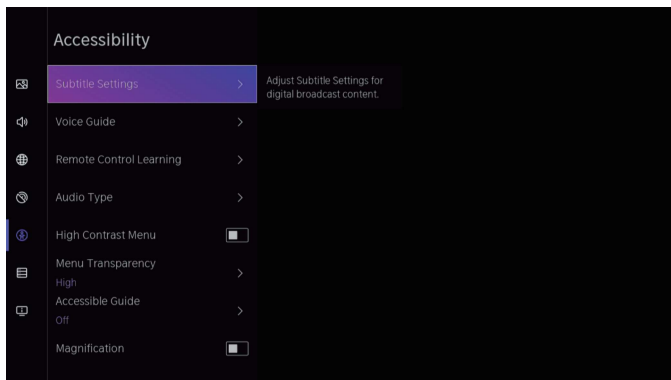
Accessibility

Subtitle Settings >

Adjust Subtitle Settings for digital broadcast content.

Voice Guide >

Remote Control Learning >

Audio Type >

High Contrast Menu

Menu Transparency
High >

Accessible Guide
Off >

Magnification